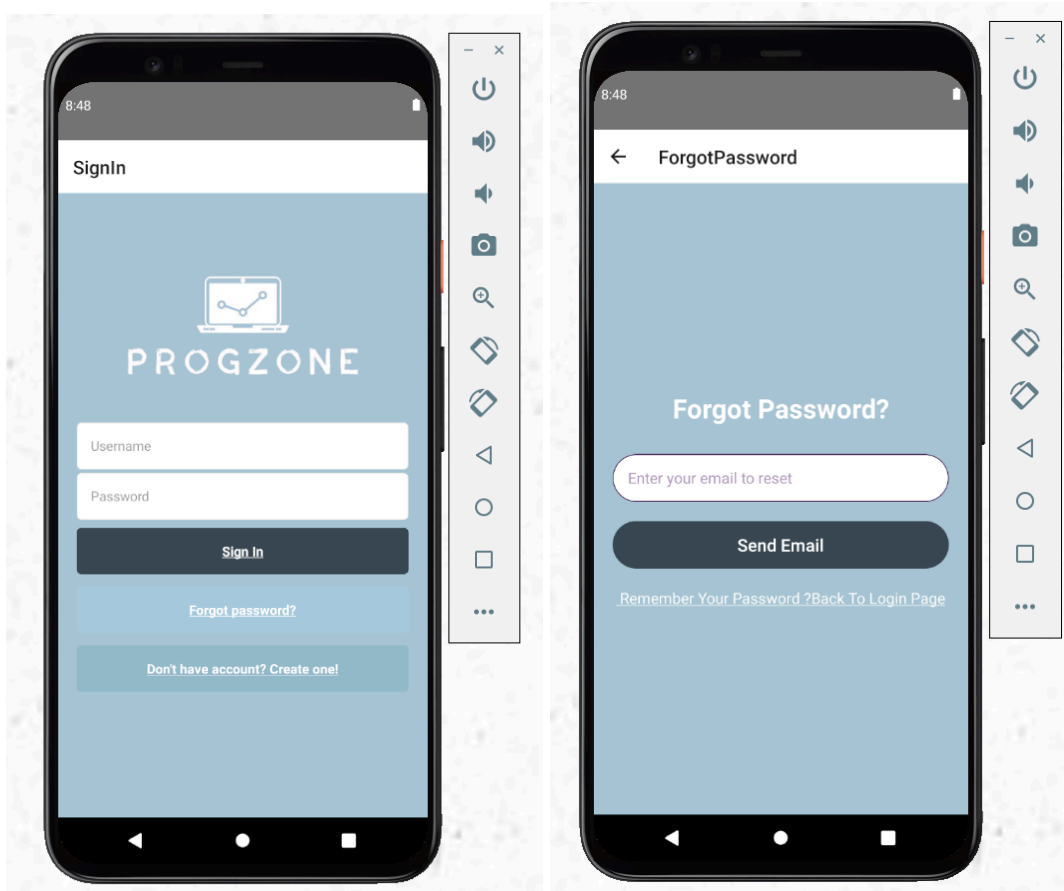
8:48

SignIn

PROGZONE

Username

Password

Sign In

Forgot password?

Don't have account? Create one!

8:48

ForgotPassword

Forgot Password?

Enter your email to reset

Send Email

Remember Your Password ?Back To Login Page